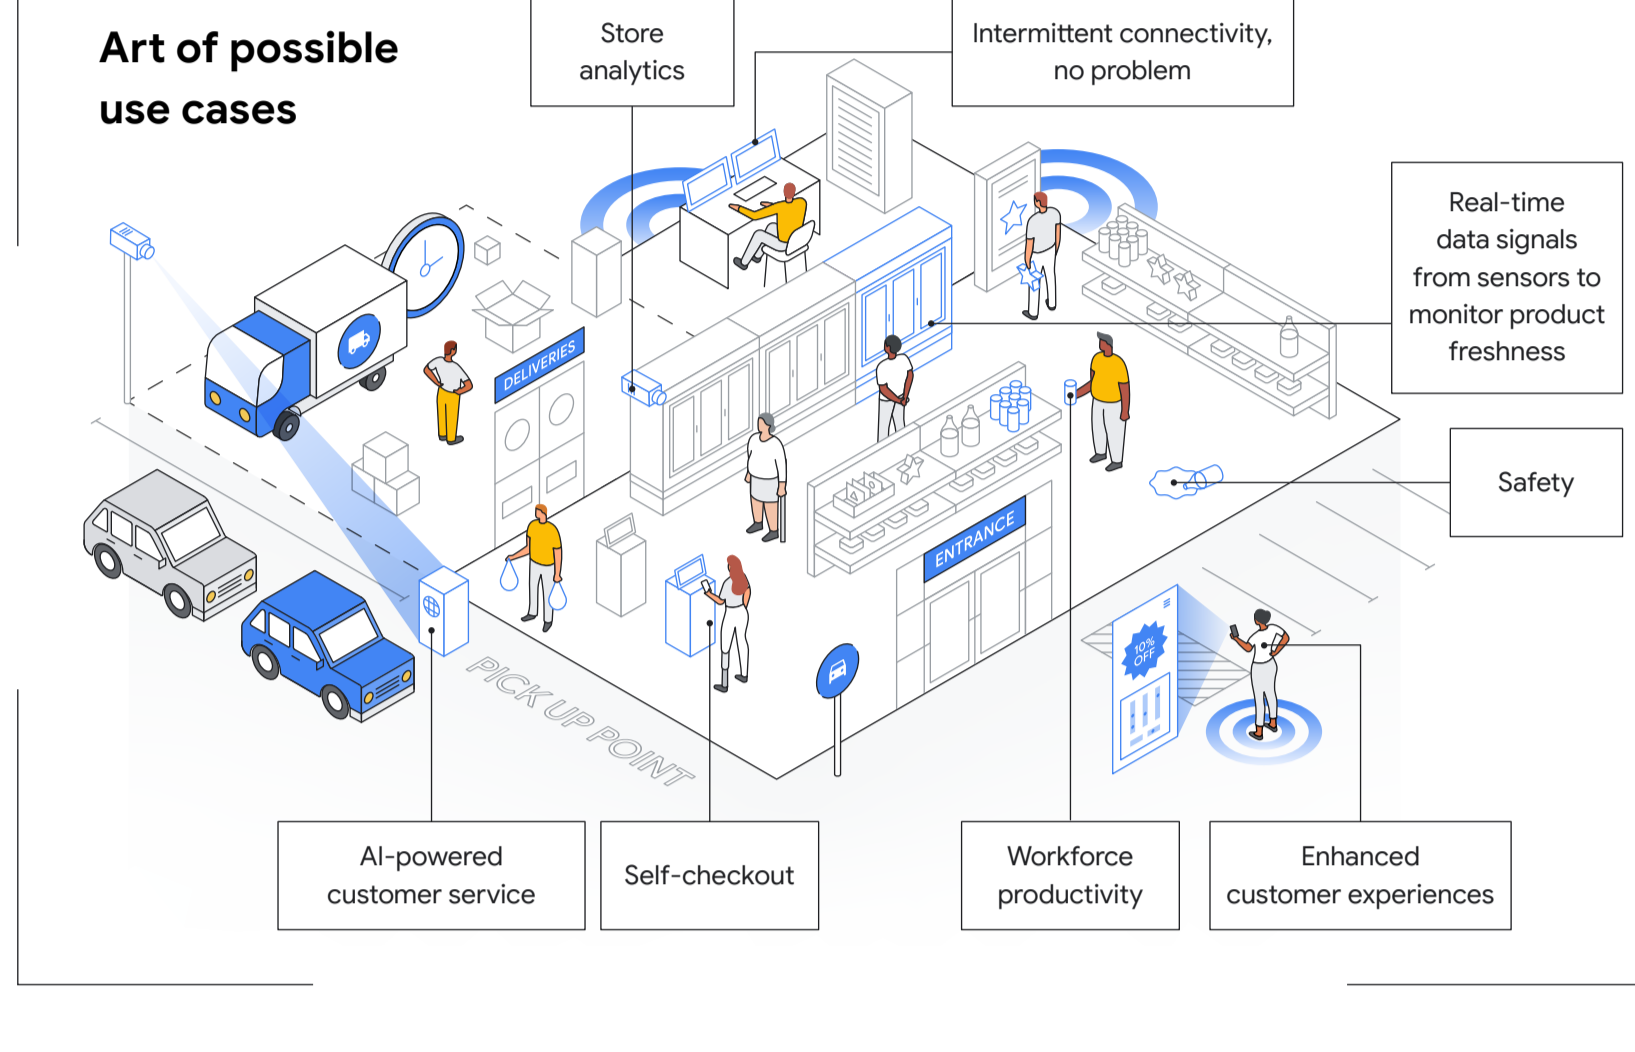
Art of possible use cases

Store analytics

Intermittent connectivity, no problem

Real-time data signals from sensors to monitor product freshness

DELIVERIES

ENTRANCE

Safety

10% OFF

PICK UP POINT

AI-powered customer service

Self-checkout

Workforce productivity

Enhanced customer experiences